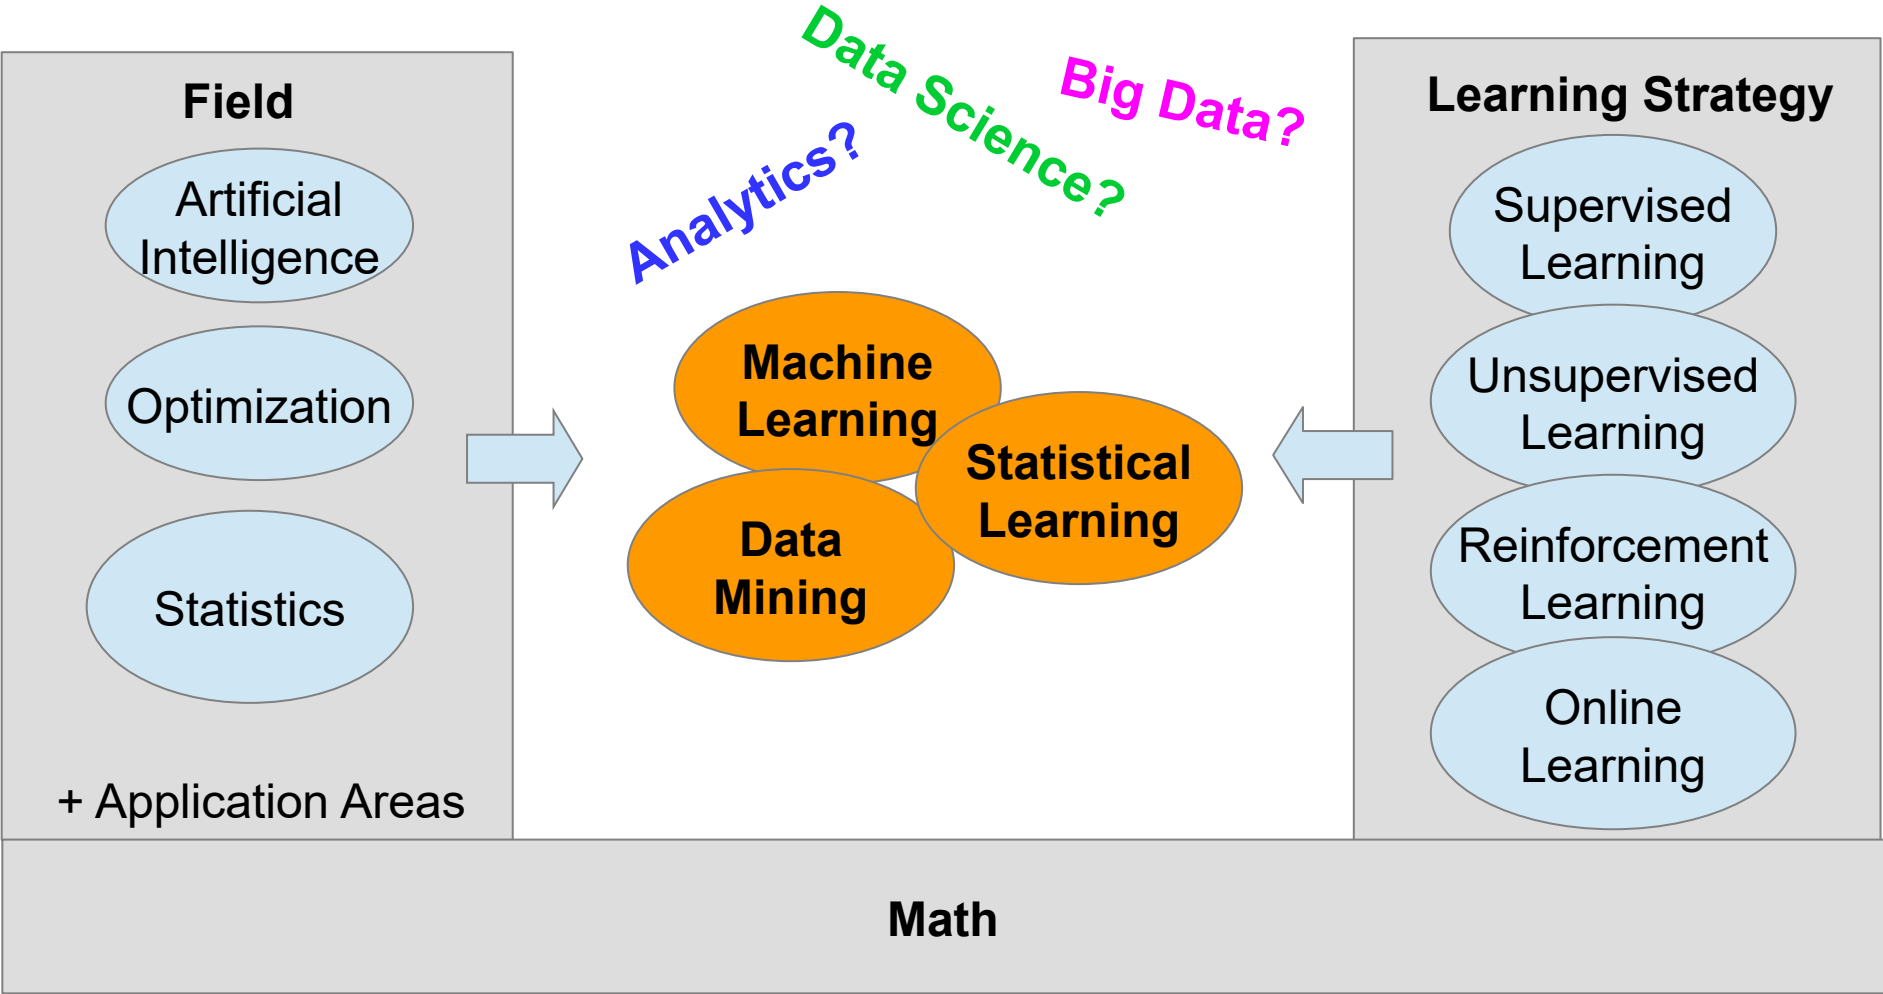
Field

Artificial Intelligence

Optimization

Statistics

+ Application Areas

Analytics?

Data Science?

Big Data?

Machine Learning

Data Mining

Statistical Learning

Learning Strategy

Supervised Learning

Unsupervised Learning

Reinforcement Learning

Online Learning

Math